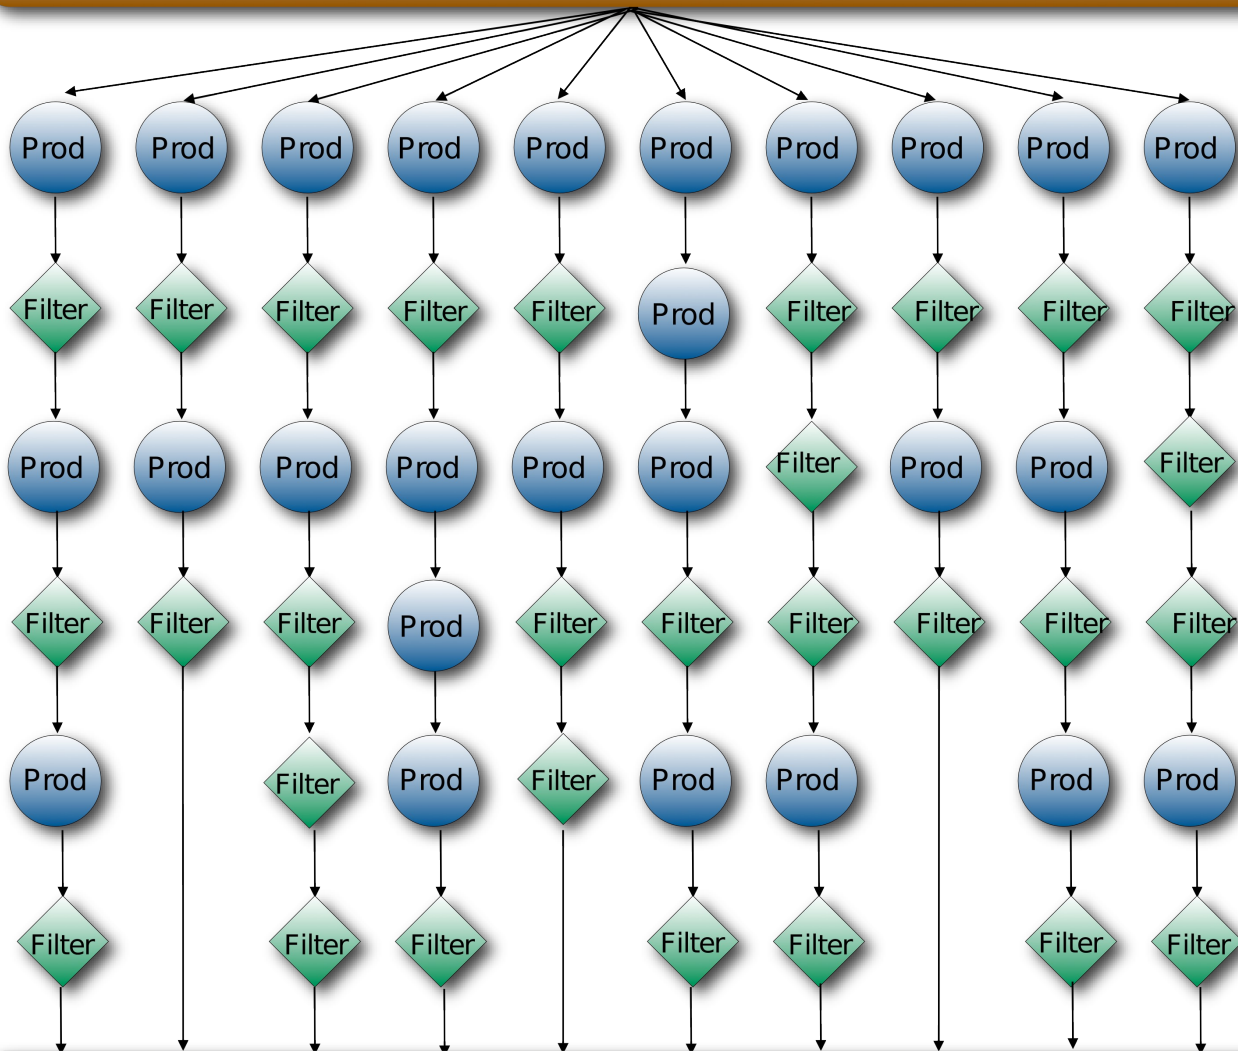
Prod Prod Prod Prod Prod Prod Prod Prod Prod Prod

Filter Filter Filter Filter Filter Prod Filter Filter Filter Filter

Prod Prod Prod Prod Prod Prod Filter Prod Prod Filter

Filter Filter Filter Prod Filter Filter Filter Filter Filter Filter

Prod Filter Prod Filter Prod Prod Prod Prod

Filter Filter Filter Filter Filter Filter Filter